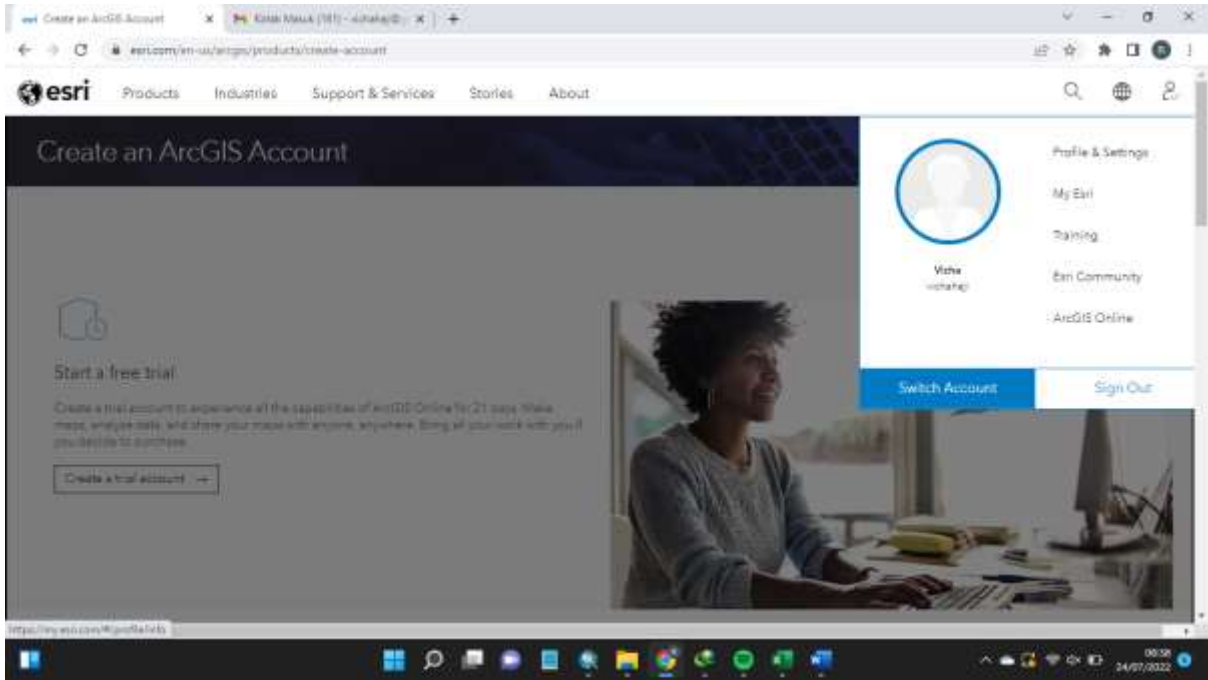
Create an ArcGIS Account | Kotak Masuk (161) - vichahaji@ | +

esri.com/en-us/arcgis/products/create-account

esri Products Industries Support & Services Stories About

Create an ArcGIS Account

Start a free trial

Create a trial account to experience all the capabilities of ArcGIS Online for 21 days. Make maps, analyze data, and share your maps with anyone, anywhere. Bring all your work with you if you decide to purchase.

Create a trial account →

Vicha
vichahaji

Profile & Settings

My Esri

Training

Esri Community

ArcGIS Online

Switch Account

Sign Out

https://my.esri.com/#/profile/info

08:38
24/07/2022